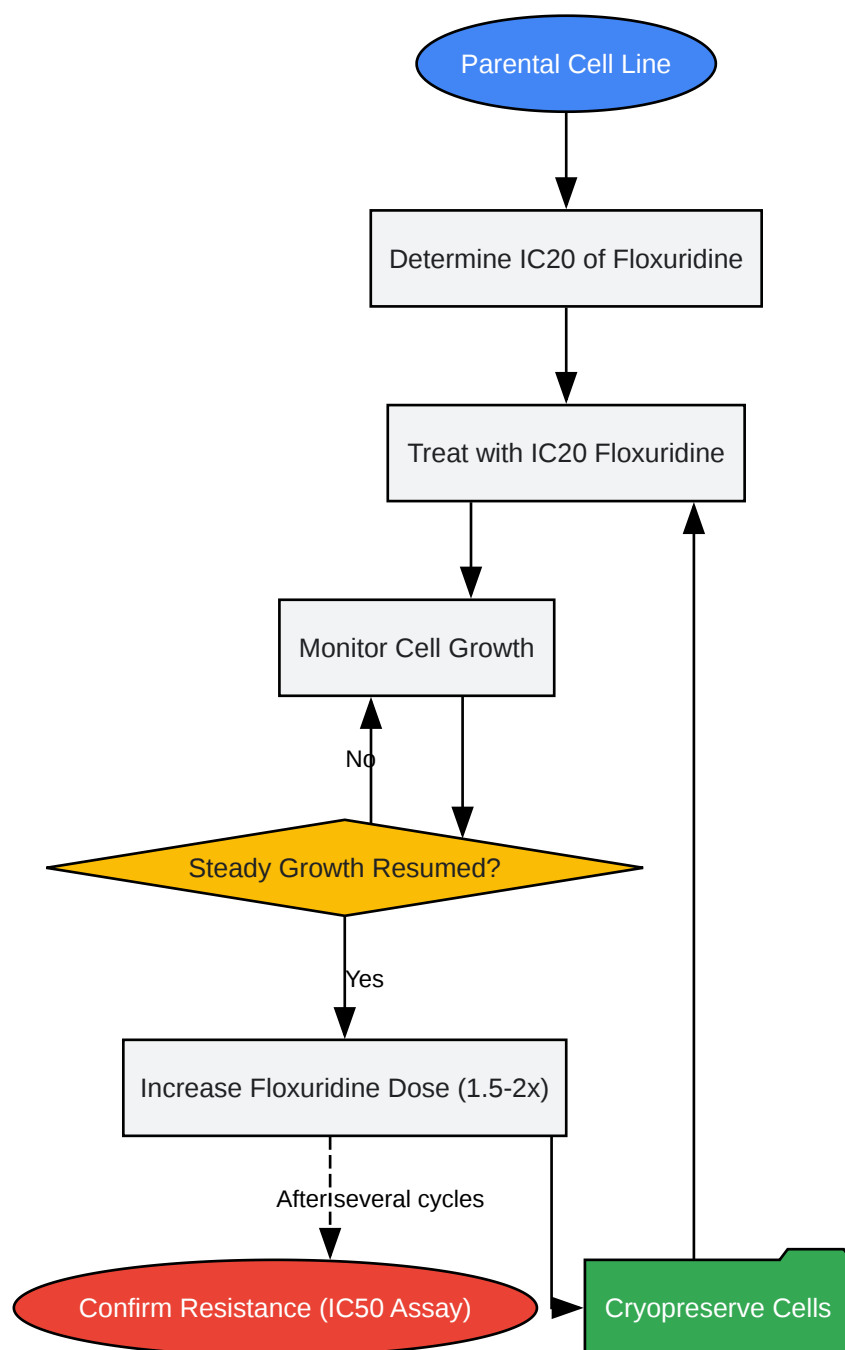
Parental Cell Line

Determine IC20 of Floxuridine

Treat with IC20 Floxuridine

Monitor Cell Growth

No

Steady Growth Resumed?

Yes

Increase Floxuridine Dose (1.5-2x)

After several cycles

Confirm Resistance (IC50 Assay)

Cryopreserve Cells